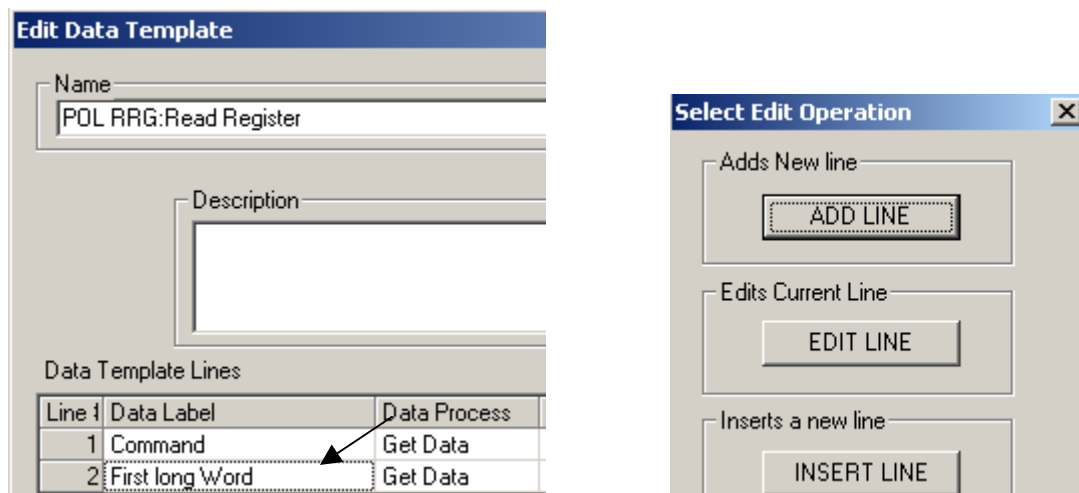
Edit Data Template

Name
POL RRG:Read Register

Description

Data Template Lines

| Line # | Data Label | Data Process |
|---|---|---|
| 1 | Command | Get Data |
| 2 | First long Word | Get Data |

Select Edit Operation ×

Adds New line
ADD LINE

Edits Current Line
EDIT LINE

Inserts a new line
INSERT LINE